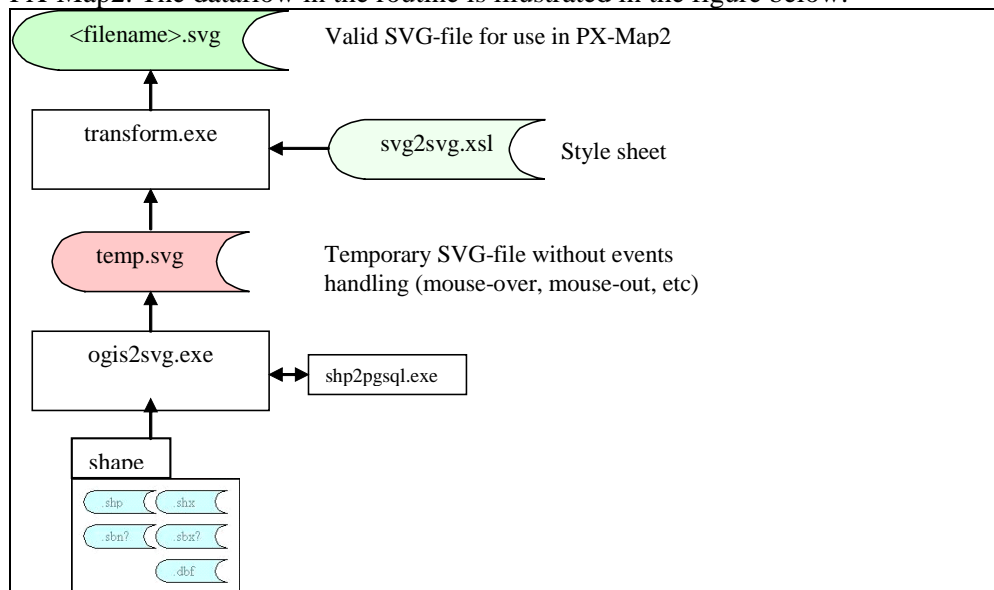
PX-Map2. The dataflow in the routine is illustrated in the figure below.

<filename>.svg

Valid SVG-file for use in PX-Map2

transform.exe

svg2svg.xsl

Style sheet

temp.svg

Temporary SVG-file without events handling (mouse-over, mouse-out, etc)

ogis2svg.exe

shp2pgsql.exe

shape

.shp

.shx

.sbn?

.sbx?

.dbf